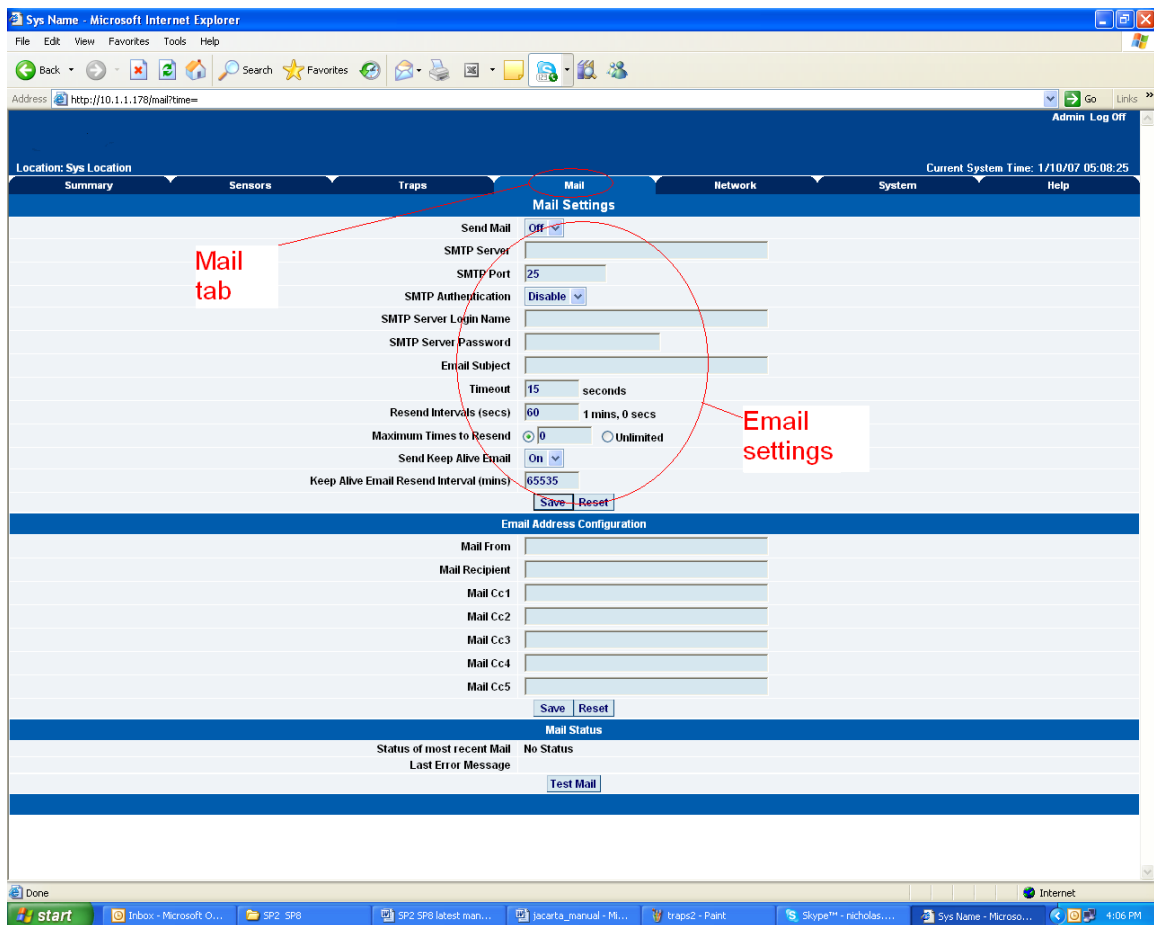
Sys Name - Microsoft Internet Explorer

File Edit View Favorites Tools Help

Back Search Favorites

Address http://10.1.1.178/mail?time= Go Links

Admin Log Off

Location: Sys Location

Current System Time: 1/10/07 05:08:25

Summary Sensors Traps Mail Network System Help

Mail Settings

Mail tab

| | |
|---|---|
| Send Mail | Off |
| SMTP Server | |
| SMTP Port | 25 |
| SMTP Authentication | Disable |
| SMTP Server Login Name | |
| SMTP Server Password | |
| Email Subject | |
| Timeout | 15 seconds |
| Resend Intervals (secs) | 60 1 mins, 0 secs |
| Maximum Times to Resend | 0 Unlimited |
| Send Keep Alive Email | On |
| Keep Alive Email Resend Interval (mins) | 65535 |

Email settings

Save Reset

Email Address Configuration

| | |
|---|---|
| Mail From | |
| Mail Recipient | |
| Mail Cc1 | |
| Mail Cc2 | |
| Mail Cc3 | |
| Mail Cc4 | |
| Mail Cc5 | |

Save Reset

Mail Status

| | |
|---|---|
| Status of most recent Mail | No Status |
| Last Error Message | |

Test Mail

Done

Internet

start Inbox - Microsoft O... SP2 SP8 SP2 SP8 latest man... jacarta_manual - Mi... traps2 - Paint Skype™ - nicholas.... Sys Name - Microso... 4:06 PM